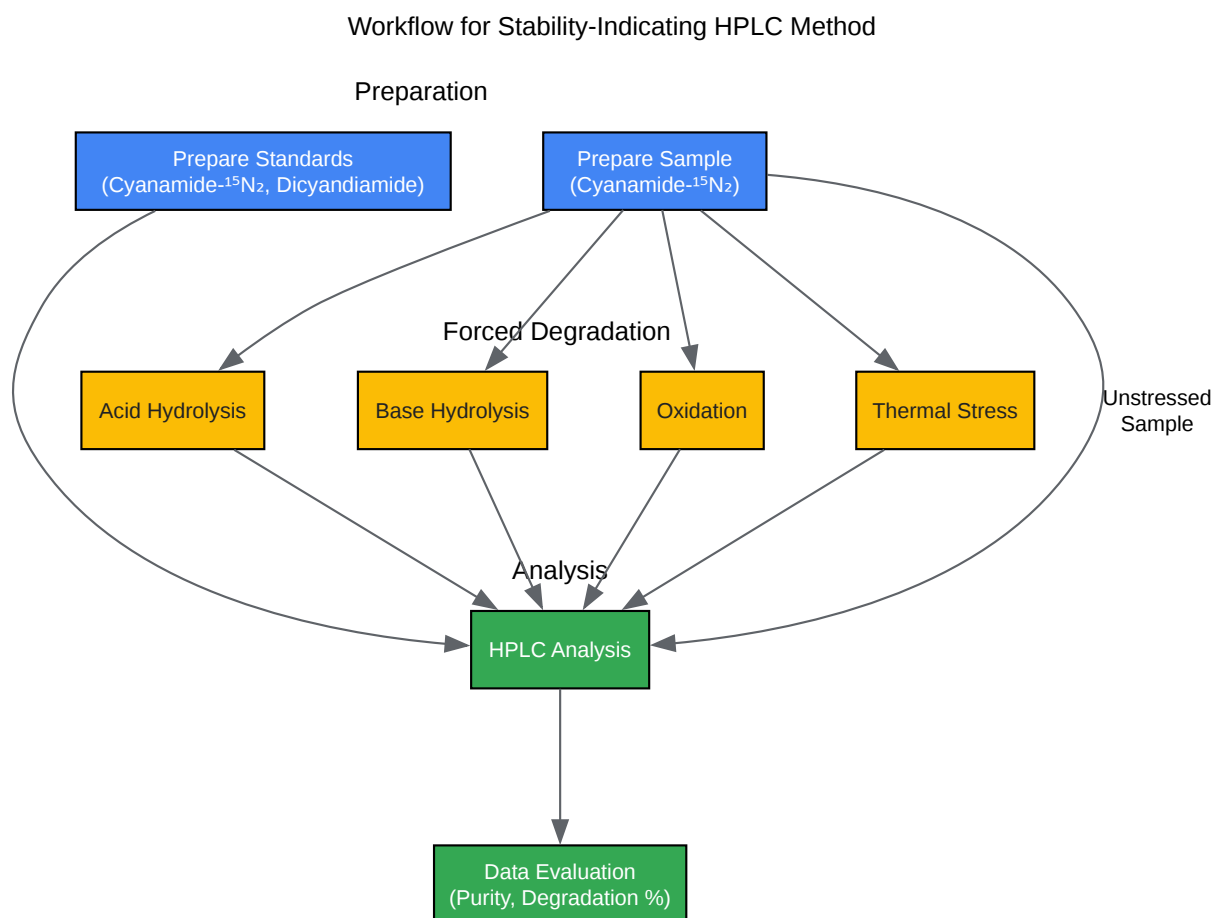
Workflow for Stability-Indicating HPLC Method

Preparation

Prepare Standards (Cyanamide-$^{15}N_2$, Dicyandiamide)

Prepare Sample (Cyanamide-$^{15}N_2$)

Forced Degradation

Acid Hydrolysis

Base Hydrolysis

Oxidation

Thermal Stress

Unstressed Sample

Analysis

HPLC Analysis

Data Evaluation (Purity, Degradation %)